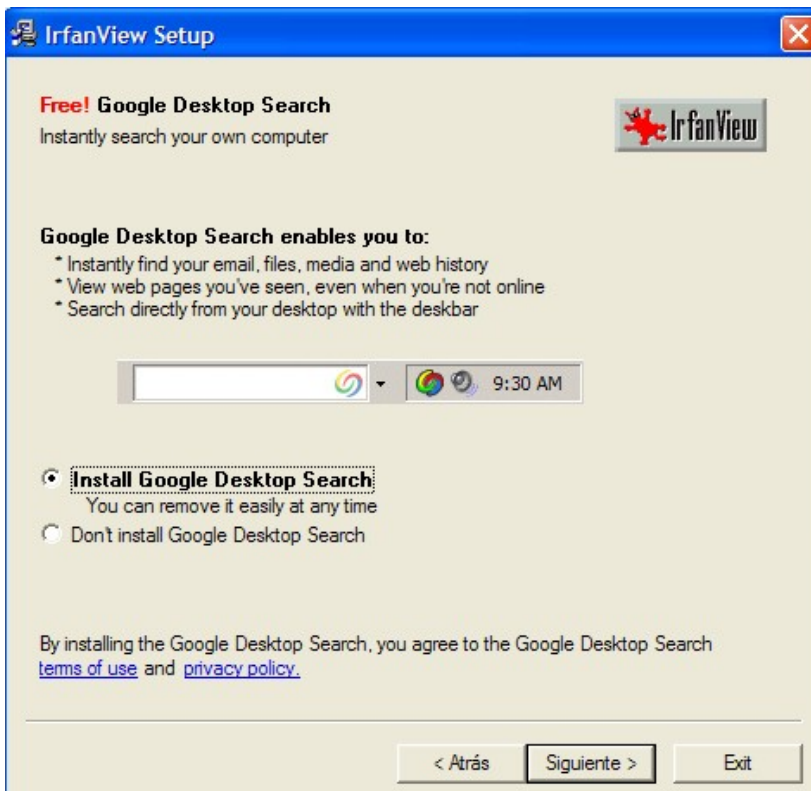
IrfanView Setup

Free! Google Desktop Search
Instantly search your own computer

IrfanView

Google Desktop Search enables you to:
* Instantly find your email, files, media and web history
* View web pages you've seen, even when you're not online
* Search directly from your desktop with the deskbar

9:30 AM

Install Google Desktop Search
You can remove it easily at any time
Don't install Google Desktop Search

By installing the Google Desktop Search, you agree to the Google Desktop Search terms of use and privacy policy.

< Atrás
Siguiente >
Exit